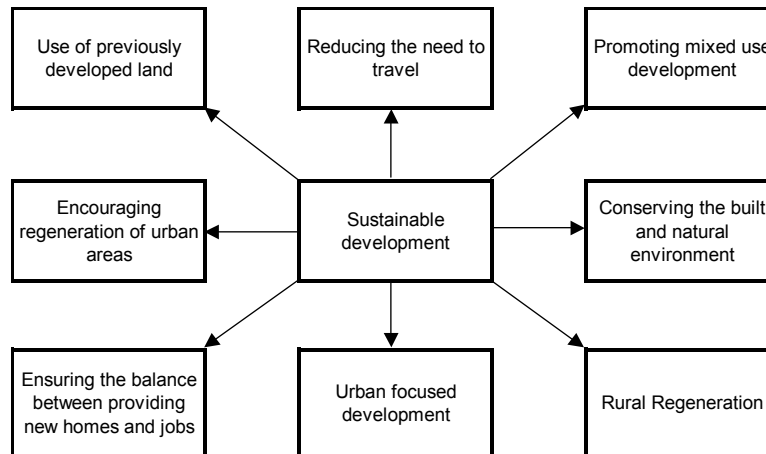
Use of previously developed land

Reducing the need to travel

Promoting mixed use development

Encouraging regeneration of urban areas

Sustainable development

Conserving the built and natural environment

Ensuring the balance between providing new homes and jobs

Urban focused development

Rural Regeneration